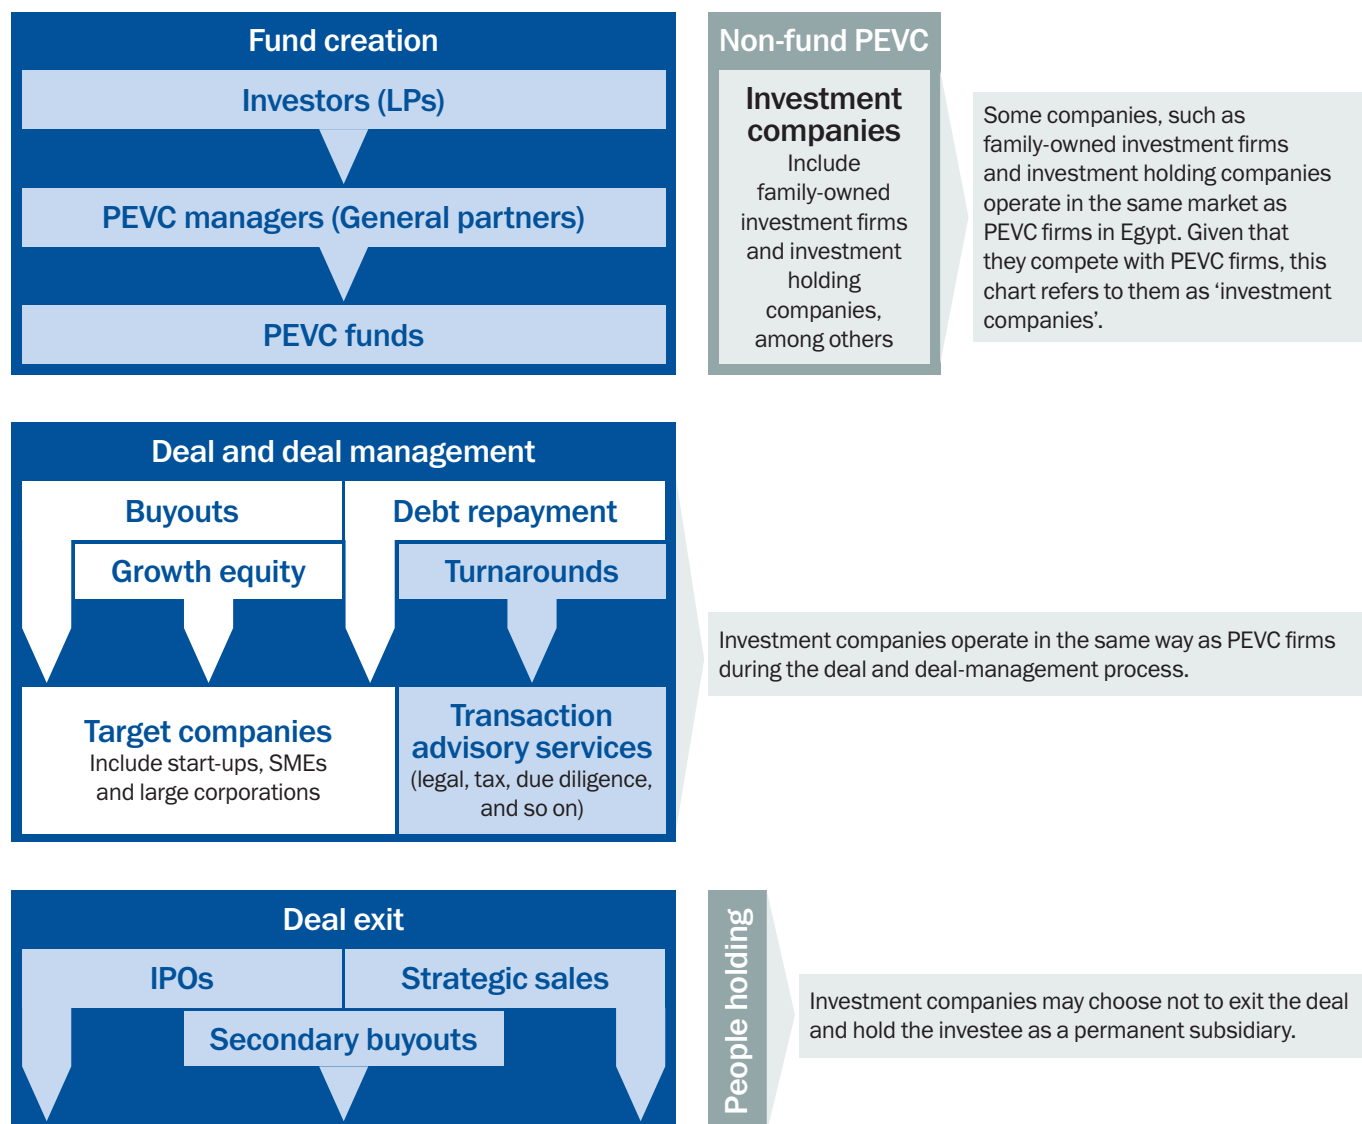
Fund creation

Investors (LPs)

PEVC managers (General partners)

PEVC funds

Non-fund PEVC

Investment companies
Include family-owned investment firms and investment holding companies, among others

Some companies, such as family-owned investment firms and investment holding companies operate in the same market as PEVC firms in Egypt. Given that they compete with PEVC firms, this chart refers to them as ‘investment companies’.

Deal and deal management

Buyouts

Debt repayment

Growth equity

Turnarounds

Target companies
Include start-ups, SMEs and large corporations

Transaction advisory services
(legal, tax, due diligence, and so on)

Investment companies operate in the same way as PEVC firms during the deal and deal-management process.

Deal exit

IPOs

Strategic sales

Secondary buyouts

People holding

Investment companies may choose not to exit the deal and hold the investee as a permanent subsidiary.